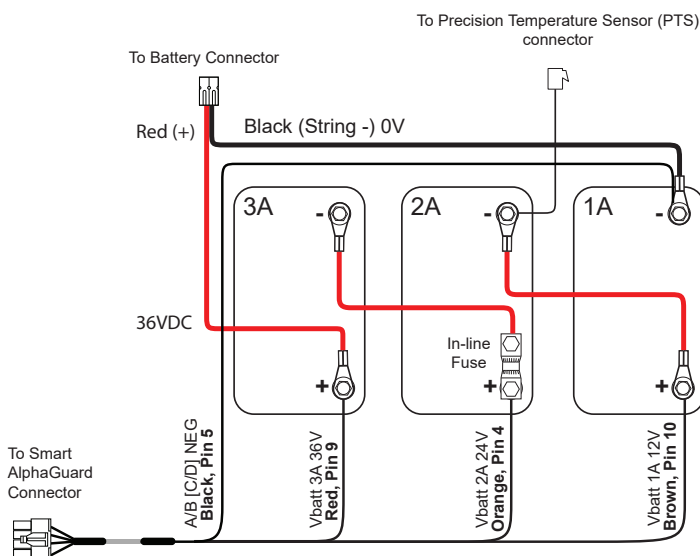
To Precision Temperature Sensor (PTS) connector

To Battery Connector

Red (+)

Black (String -) 0V

3A

-

2A

-

1A

-

36VDC

In-line Fuse

+

+

+

To Smart AlphaGuard Connector

A/B [C/D] NEG
**Black, Pin 5**

Vbatt 3A 36V
**Red, Pin 9**

Vbatt 2A 24V
**Orange, Pin 4**

Vbatt 1A 12V
**Brown, Pin 10**